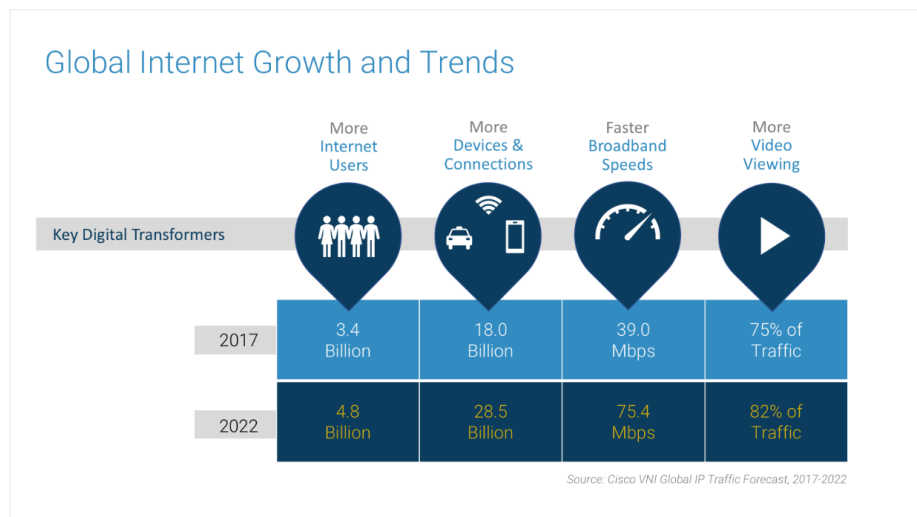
Global Internet Growth and Trends

| | More Internet Users | More Devices & Connections | Faster Broadband Speeds | More Video Viewing |
|---|---|---|---|---|
| Key Digital Transformers | | | | |
| 2017 | 3.4 Billion | 18.0 Billion | 39.0 Mbps | 75% of Traffic |
| 2022 | 4.8 Billion | 28.5 Billion | 75.4 Mbps | 82% of Traffic |

Source: Cisco VNI Global IP Traffic Forecast, 2017-2022